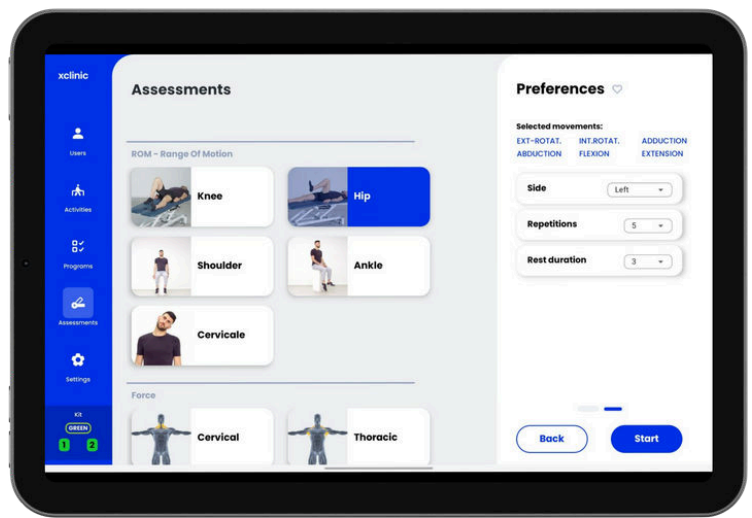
xclinic

Users

Activities

Programs

Assessments

Settings

Kit
GREEN
1 2

Assessments

ROM - Range Of Motion

Knee

Hip

Shoulder

Ankle

Cervicale

Force

Cervical

Thoracic

Preferences

Selected movements:
EXT-ROTAT. INT.ROTAT. ADDUCTION
ABDUCTION FLEXION EXTENSION

Side Left

Repetitions 5

Rest duration 3

Back

Start